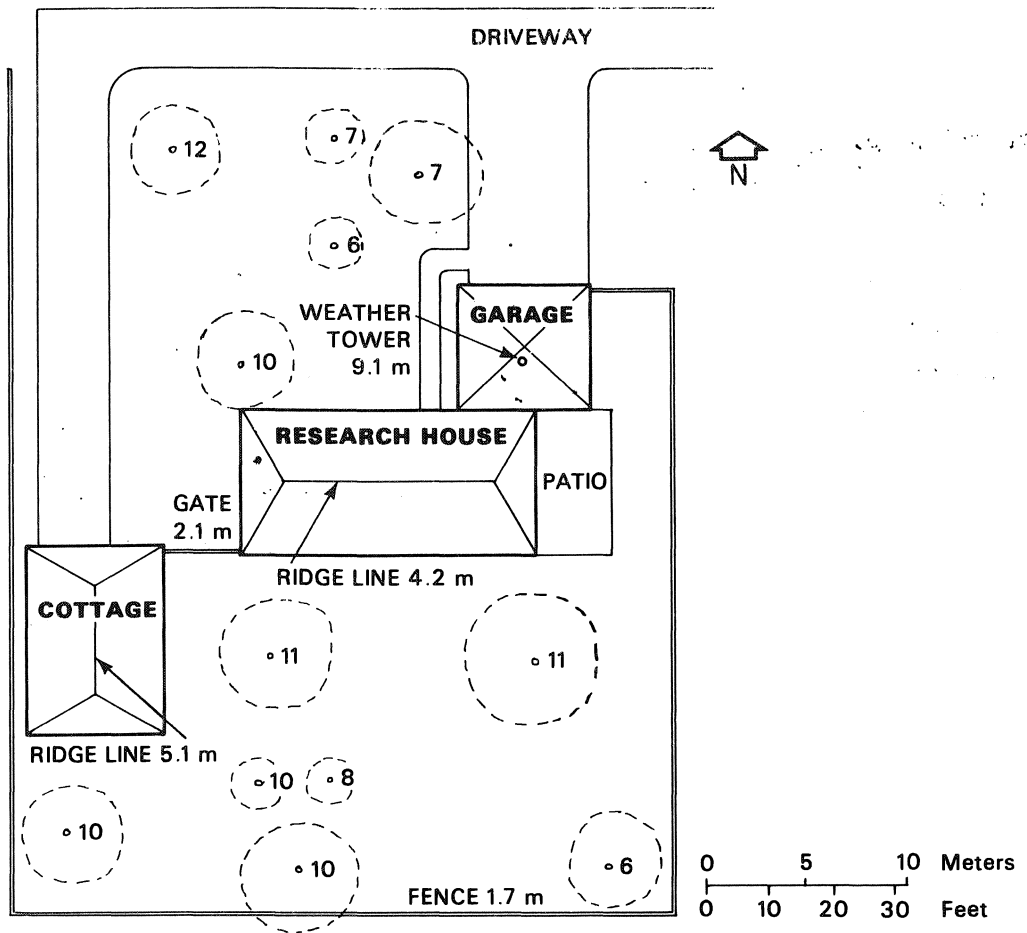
DRIVEWAY

N

12

7

7

6

GARAGE

WEATHER TOWER 9.1 m

10

RESEARCH HOUSE

PATIO

GATE 2.1 m

RIDGE LINE 4.2 m

COTTAGE

11

11

RIDGE LINE 5.1 m

10

8

10

10

6

FENCE 1.7 m

0 5 10 Meters

0 10 20 30 Feet